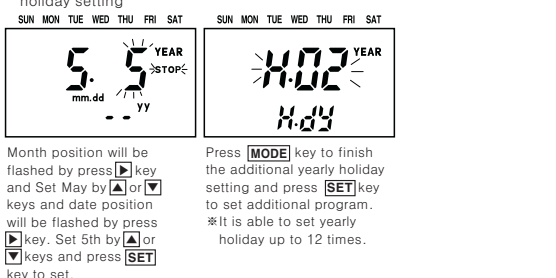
holiday setting

SUN MON TUE WED THU FRI SAT

5. 5

YEAR

STOP

mm.dd

yy

- -

SUN MON TUE WED THU FRI SAT

H02

YEAR

H.dY

Month position will be flashed by press ▶ key and Set May by ▲ or ▼ keys and date position will be flashed by press ▶ key. Set 5th by ▲ or ▼ keys and press SET key to set.

Press MODE key to finish the additional yearly holiday setting and press SET key to set additional program.
※It is able to set yearly holiday up to 12 times.